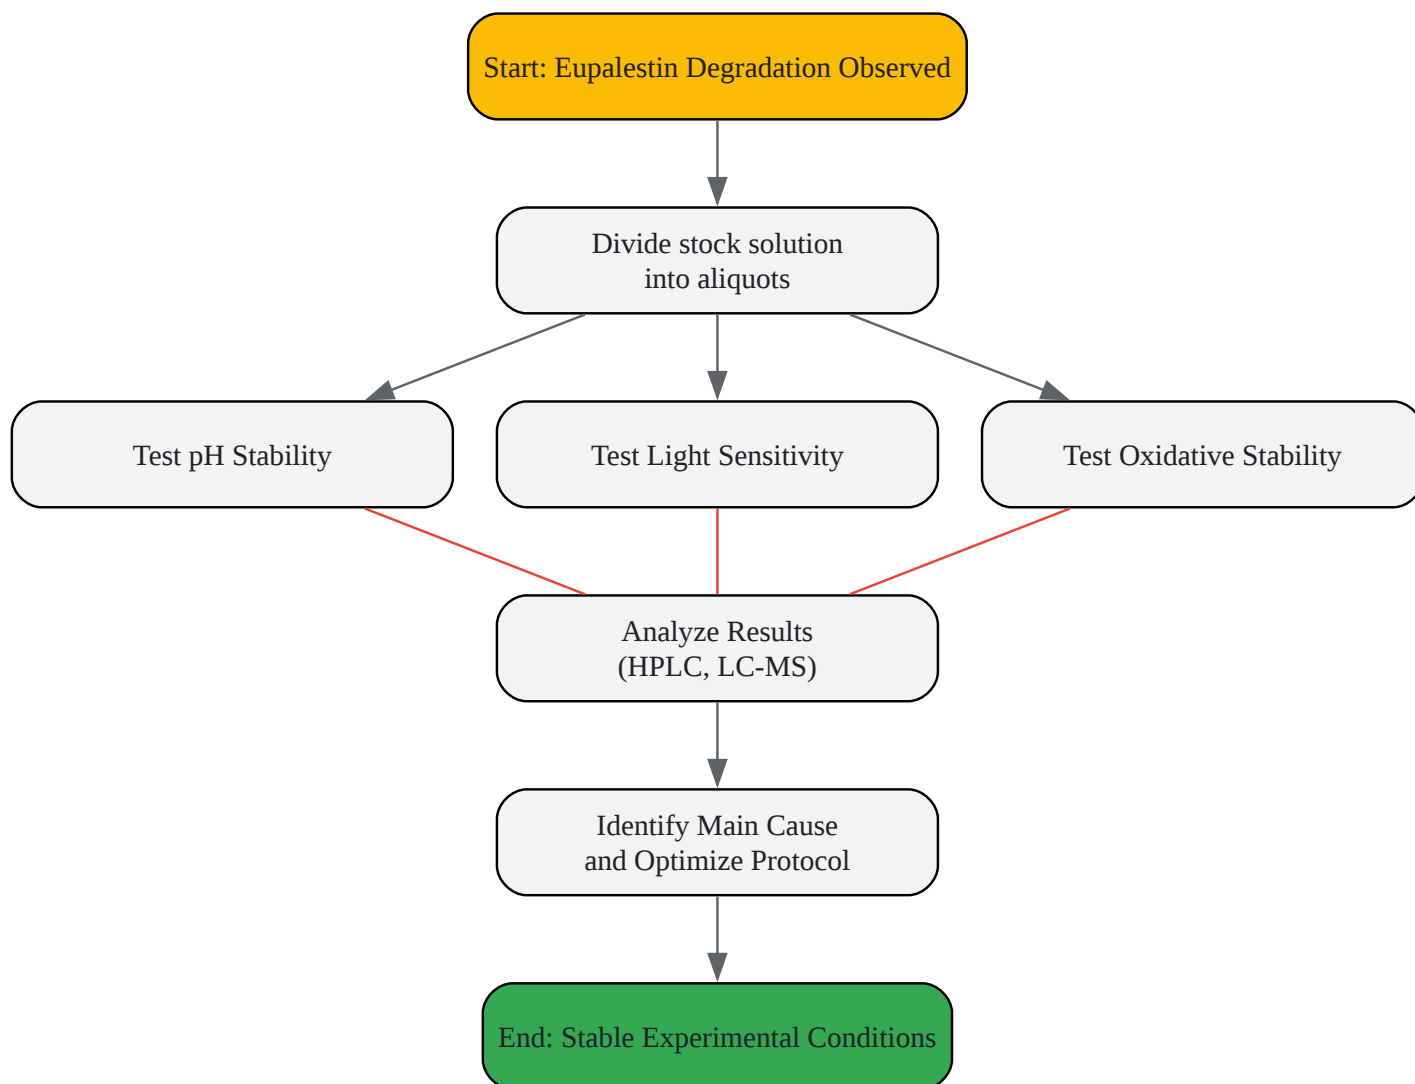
Start: Eupalestin Degradation Observed

Divide stock solution into aliquots

Test pH Stability

Test Light Sensitivity

Test Oxidative Stability

Analyze Results (HPLC, LC-MS)

Identify Main Cause and Optimize Protocol

End: Stable Experimental Conditions